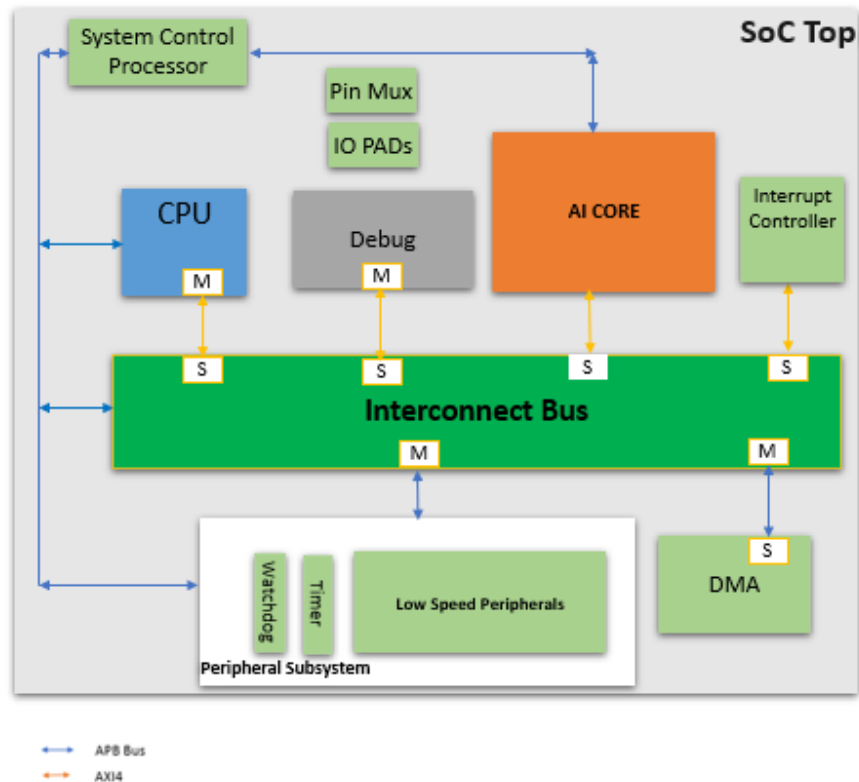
SoC Top

System Control Processor

Pin Mux

IO PADs

CPU

M

Debug

M

AI CORE

Interrupt Controller

S

S

S

S

Interconnect Bus

M

M

S

DMA

Watchdog

Timer

Low Speed Peripherals

Peripheral Subsystem

APB Bus

AXI4